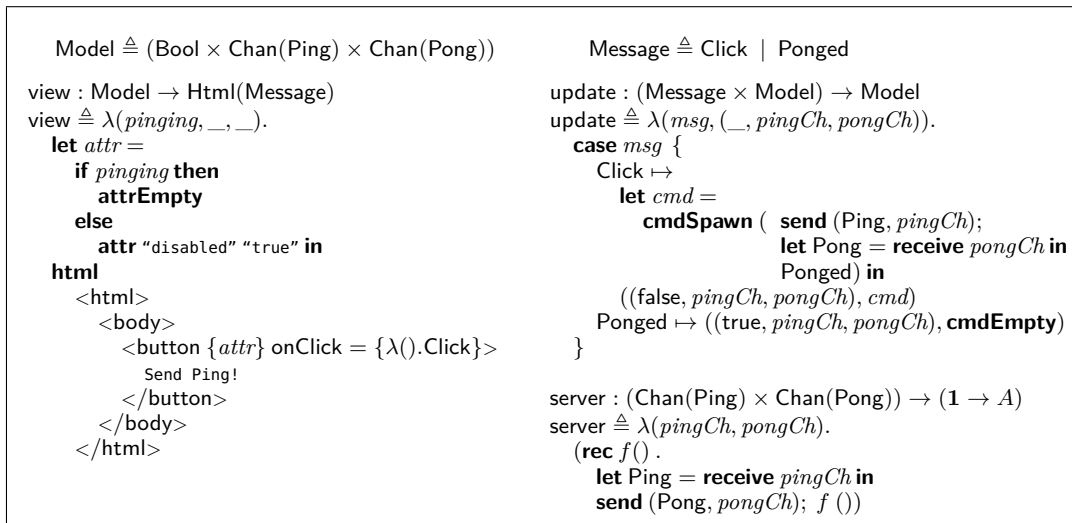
Model $\triangleq$ (Bool $\times$ Chan(Ping) $\times$ Chan(Pong))

view : Model $\rightarrow$ Html(Message)
view $\triangleq \lambda(pinging, \_, \_)$.
**let** $attr$ =
**if** $pinging$ **then**
**attrEmpty**
**else**
**attr** "disabled" "true" **in**
**html**
<html>
<body>
<button $\{attr\}$ onClick = $\{\lambda()$.Click$\}$>
Send Ping!
</button>
</body>
</html>

Message $\triangleq$ Click | Ponged

update : (Message $\times$ Model) $\rightarrow$ Model
update $\triangleq \lambda(msg, (\_, pingCh, pongCh))$.
**case** $msg$ {
Click $\mapsto$
**let** $cmd$ =
**cmdSpawn** ( **send** (Ping, $pingCh$);
**let** Pong = **receive** $pongCh$ **in**
Ponged) **in**
((false, $pingCh$, $pongCh$), $cmd$)
Ponged $\mapsto$ ((true, $pingCh$, $pongCh$), **cmdEmpty**)
}

server : (Chan(Ping) $\times$ Chan(Pong)) $\rightarrow$ ($\mathbf{1} \rightarrow A$)
server $\triangleq \lambda(pingCh, pongCh)$.
(**rec** $f()$ .
**let** Ping = **receive** $pingCh$ **in**
**send** (Pong, $pongCh$); $f$ ())